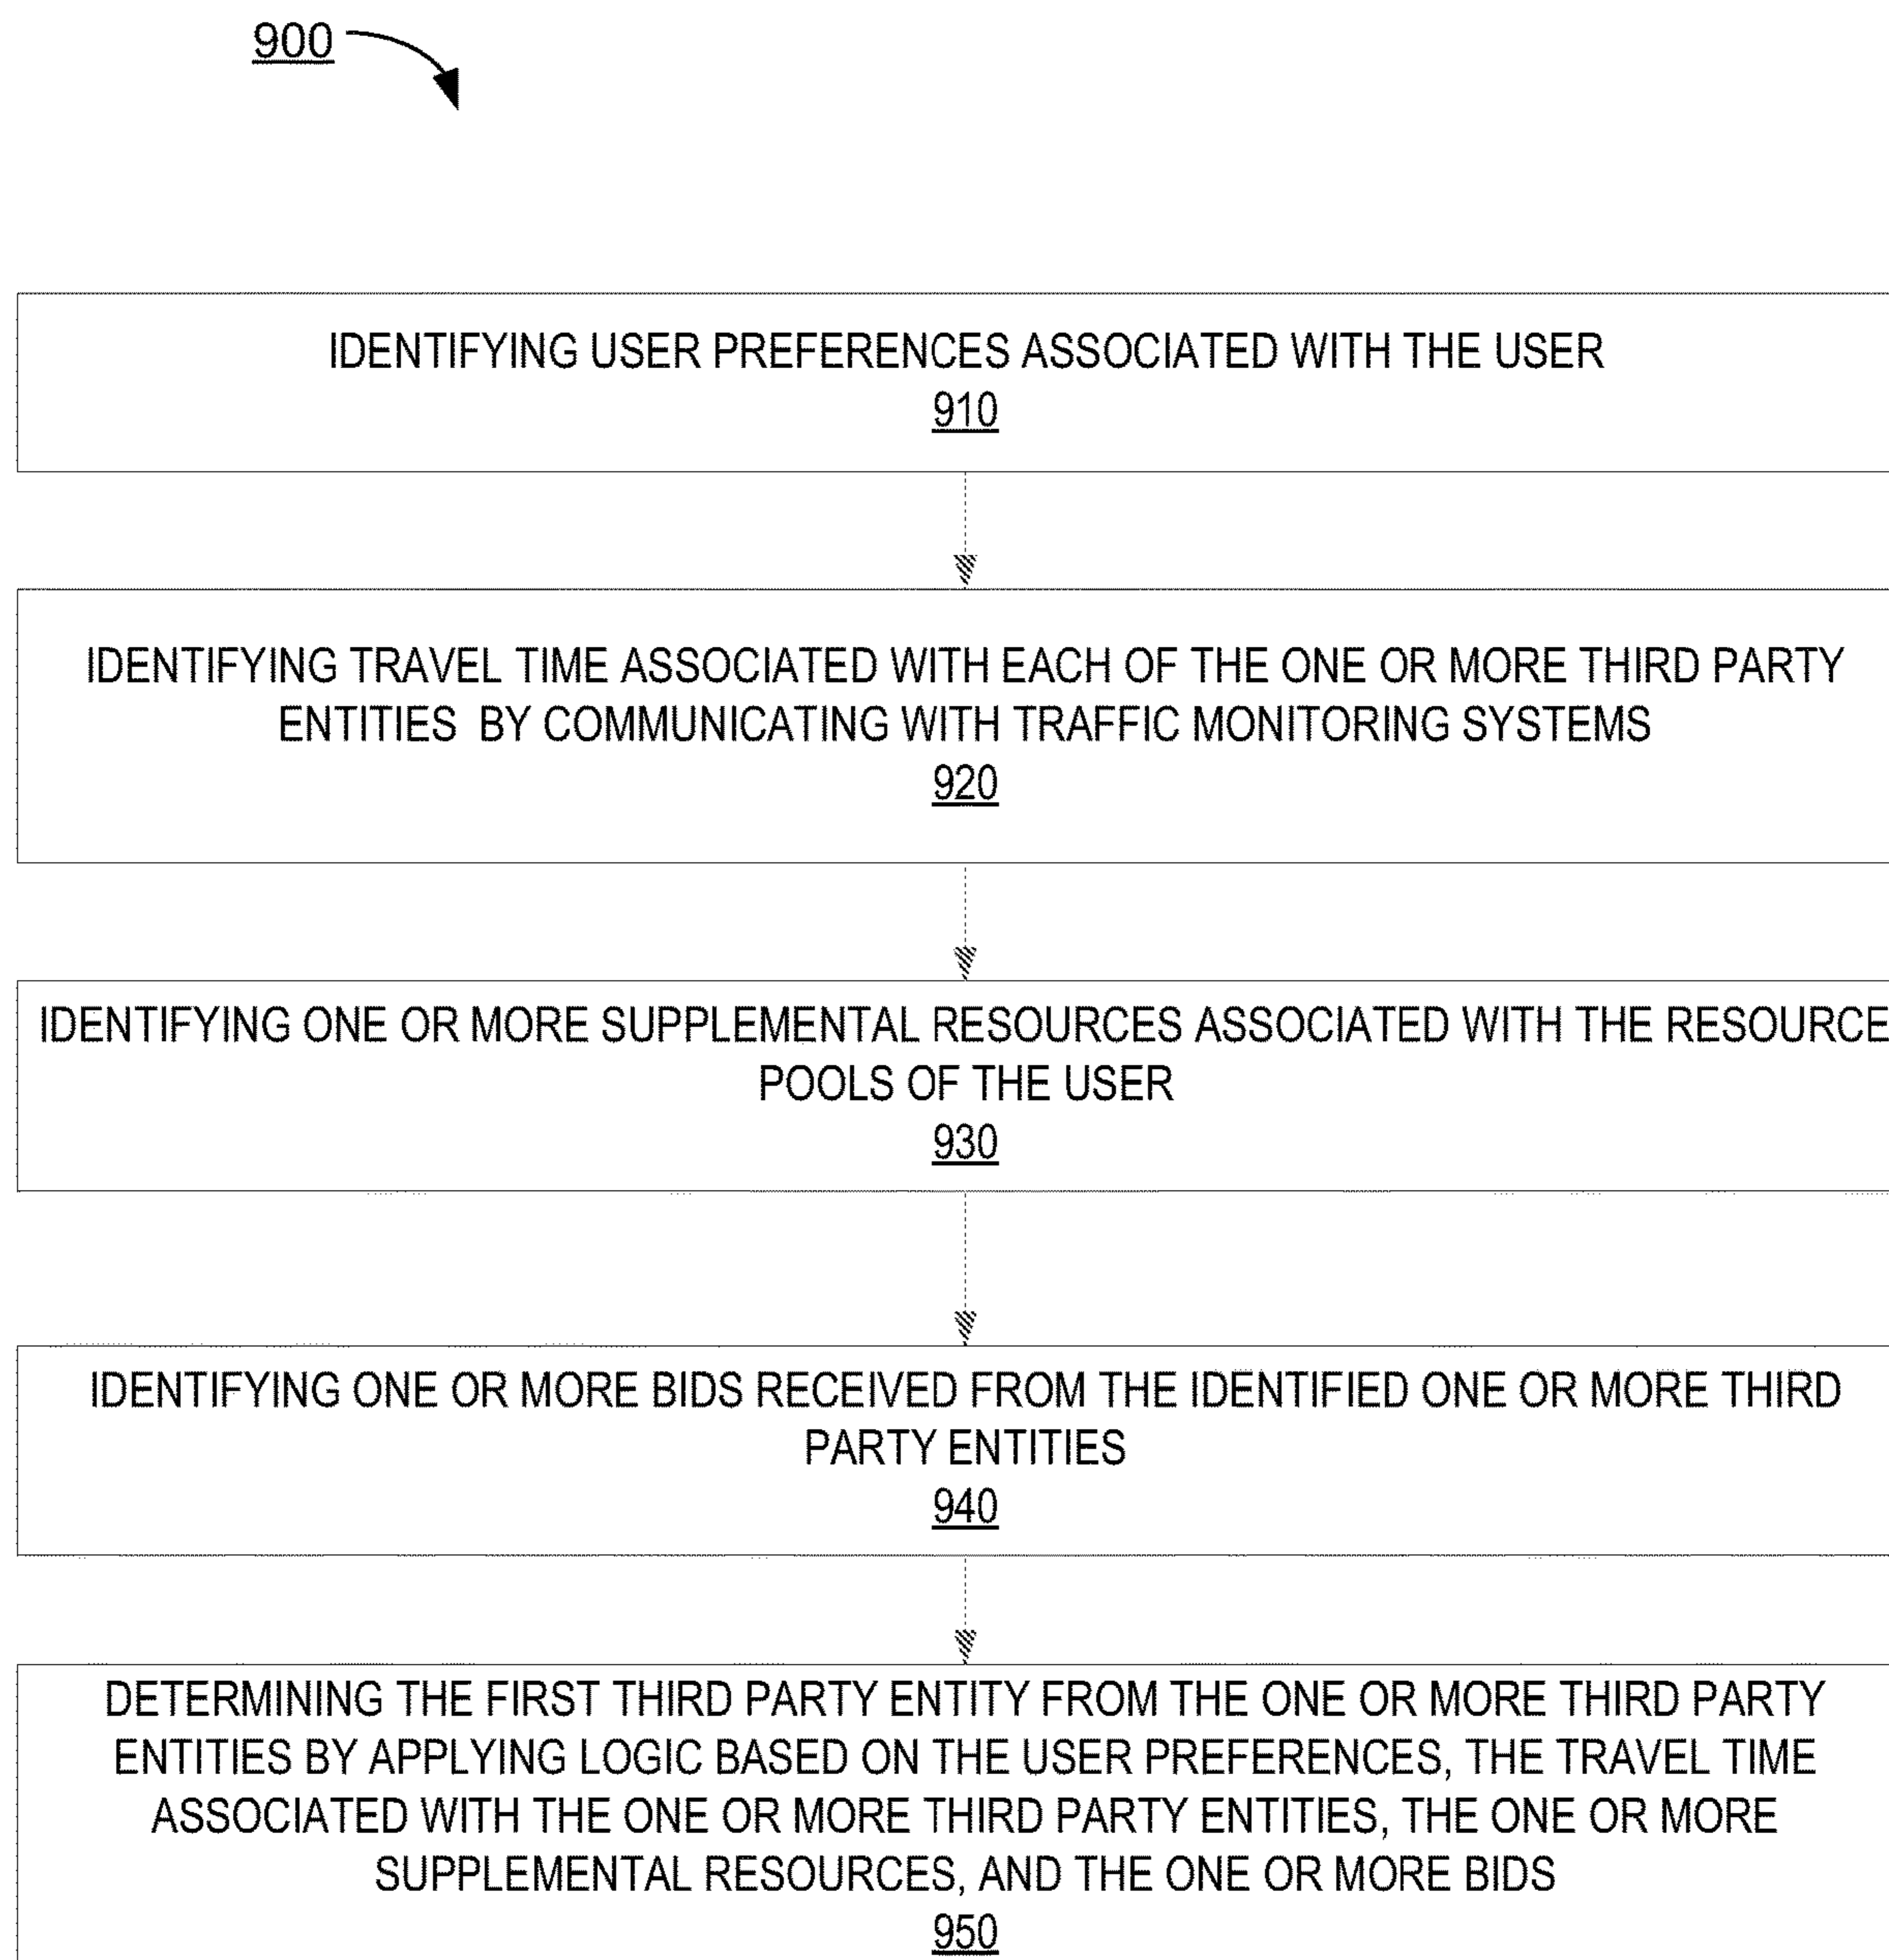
900

IDENTIFYING USER PREFERENCES ASSOCIATED WITH THE USER
910

IDENTIFYING TRAVEL TIME ASSOCIATED WITH EACH OF THE ONE OR MORE THIRD PARTY ENTITIES BY COMMUNICATING WITH TRAFFIC MONITORING SYSTEMS
920

IDENTIFYING ONE OR MORE SUPPLEMENTAL RESOURCES ASSOCIATED WITH THE RESOURCE POOLS OF THE USER
930

IDENTIFYING ONE OR MORE BIDS RECEIVED FROM THE IDENTIFIED ONE OR MORE THIRD PARTY ENTITIES
940

DETERMINING THE FIRST THIRD PARTY ENTITY FROM THE ONE OR MORE THIRD PARTY ENTITIES BY APPLYING LOGIC BASED ON THE USER PREFERENCES, THE TRAVEL TIME ASSOCIATED WITH THE ONE OR MORE THIRD PARTY ENTITIES, THE ONE OR MORE SUPPLEMENTAL RESOURCES, AND THE ONE OR MORE BIDS
950